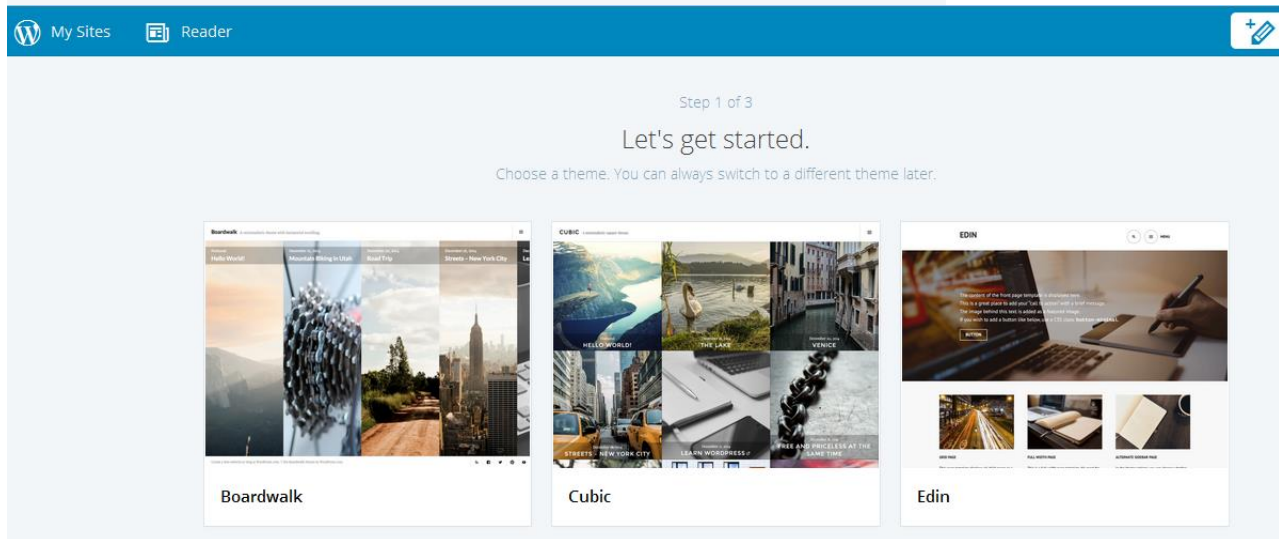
My Sites Reader

Step 1 of 3

Let's get started.

Choose a theme. You can always switch to a different theme later.

Boardwalk

Hello World! | Mountain Biking in Utah | Road Trip | Streets – New York City

Boardwalk

CUBIC

HELLO WORLD! | THE LAKE | VENICE | STREETS - NEW YORK CITY | LEARN WORDPRESS | FREE AND PRICELESS AT THE SAME TIME

Cubic

EDIN

MENU

BUTTON

Edin